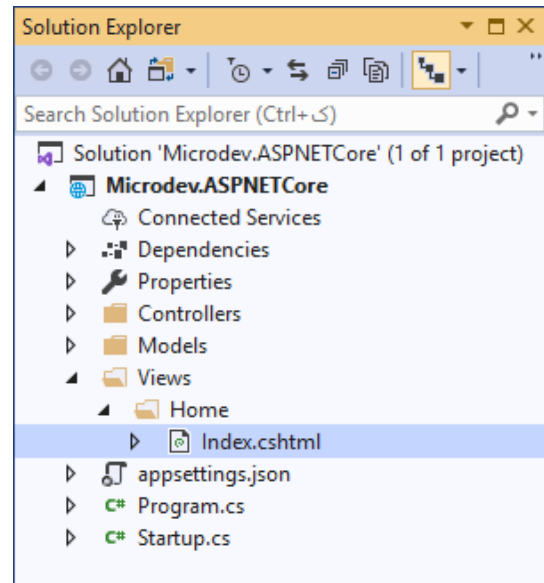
Solution Explorer

Search Solution Explorer (Ctrl+ک)

Solution 'Microdev.ASPNETCore' (1 of 1 project)
Microdev.ASPNETCore
Connected Services
Dependencies
Properties
Controllers
Models
Views
Home
Index.cshtml
appsettings.json
Program.cs
Startup.cs